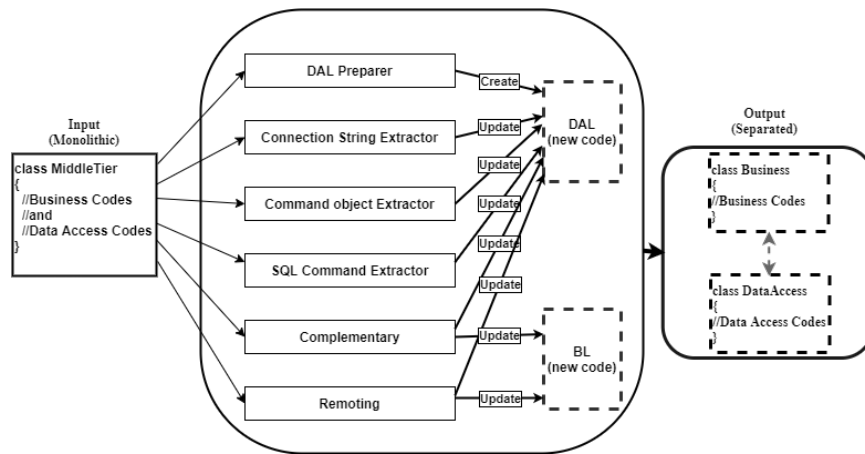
Input
(Monolithic)

class MiddleTier
{
//Business Codes
//and
//Data Access Codes
}

DAL Preparer

Connection String Extractor

Command object Extractor

SQL Command Extractor

Complementary

Remoting

Create

Update

Update

Update

Update

Update

Update

Update

DAL
(new code)

BL
(new code)

Output
(Separated)

class Business
{
//Business Codes
}

class DataAccess
{
//Data Access Codes
}